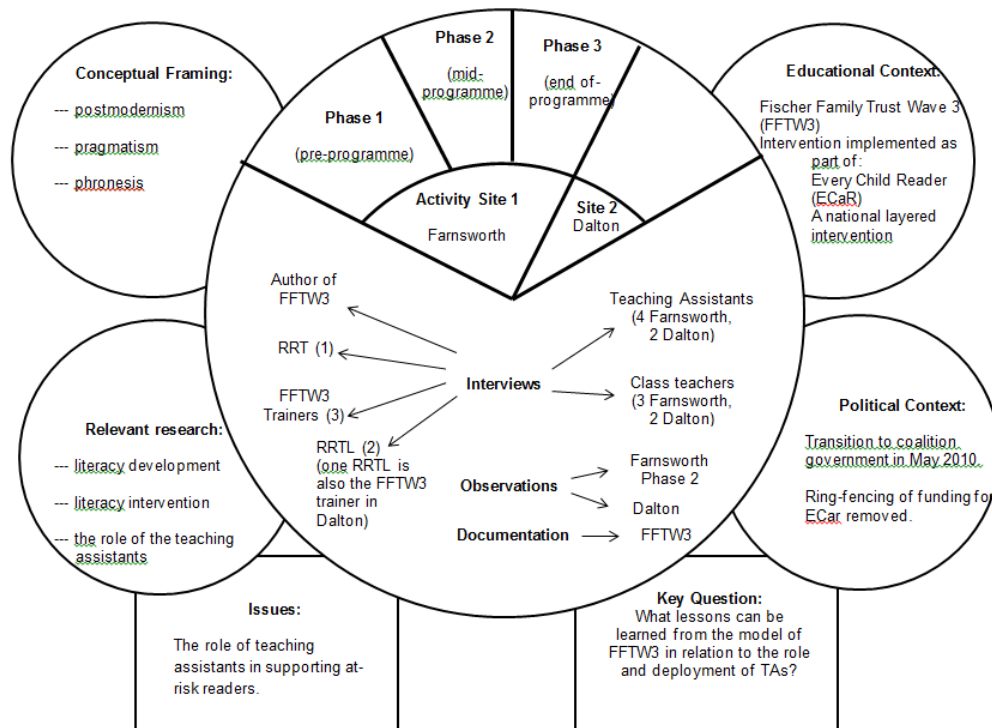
Conceptual Framing:

--- postmodernism

--- pragmatism

--- phronesis

Phase 1

(pre-programme)

Phase 2

(mid-programme)

Phase 3

(end of-programme)

Educational Context:

Fischer Family Trust Wave 3 (FFTW3)

Intervention implemented as part of:

Every Child Reader (ECaR)

A national layered intervention

Activity Site 1

Farnsworth

Site 2

Dalton

Author of FFTW3

RRT (1)

FFTW3 Trainers (3)

RRTL (2) (one RRTL is also the FFTW3 trainer in Dalton)

Interviews

Teaching Assistants (4 Farnsworth, 2 Dalton)

Class teachers (3 Farnsworth, 2 Dalton)

Observations

Farnsworth Phase 2

Dalton

Documentation

FFTW3

Relevant research:

--- literacy development

--- literacy intervention

--- the role of the teaching assistants

Political Context:

Transition to coalition government in May 2010.

Ring-fencing of funding for ECar removed.

Issues:

The role of teaching assistants in supporting at-risk readers.

Key Question:

What lessons can be learned from the model of FFTW3 in relation to the role and deployment of TAs?